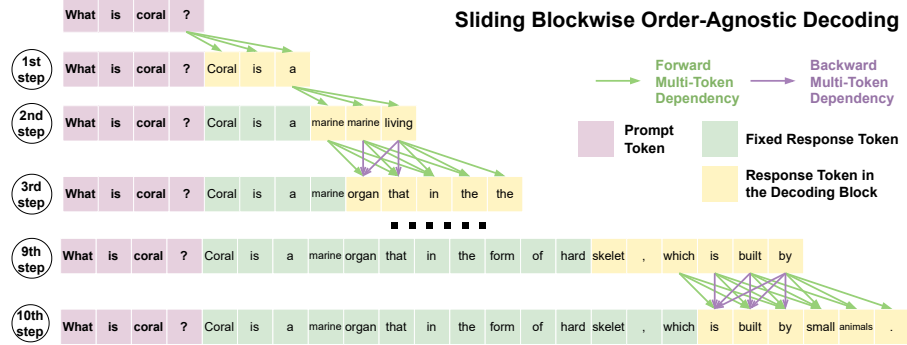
Sliding Blockwise Order-Agnostic Decoding

What is coral ?

1st step What is coral ? Coral is a

2nd step What is coral ? Coral is a marine marine living

3rd step What is coral ? Coral is a marine organ that in the the

9th step What is coral ? Coral is a marine organ that in the form of hard skelet , which is built by

10th step What is coral ? Coral is a marine organ that in the form of hard skelet , which is built by small animals .

Forward Multi-Token Dependency

Backward Multi-Token Dependency

Prompt Token

Fixed Response Token

Response Token in the Decoding Block